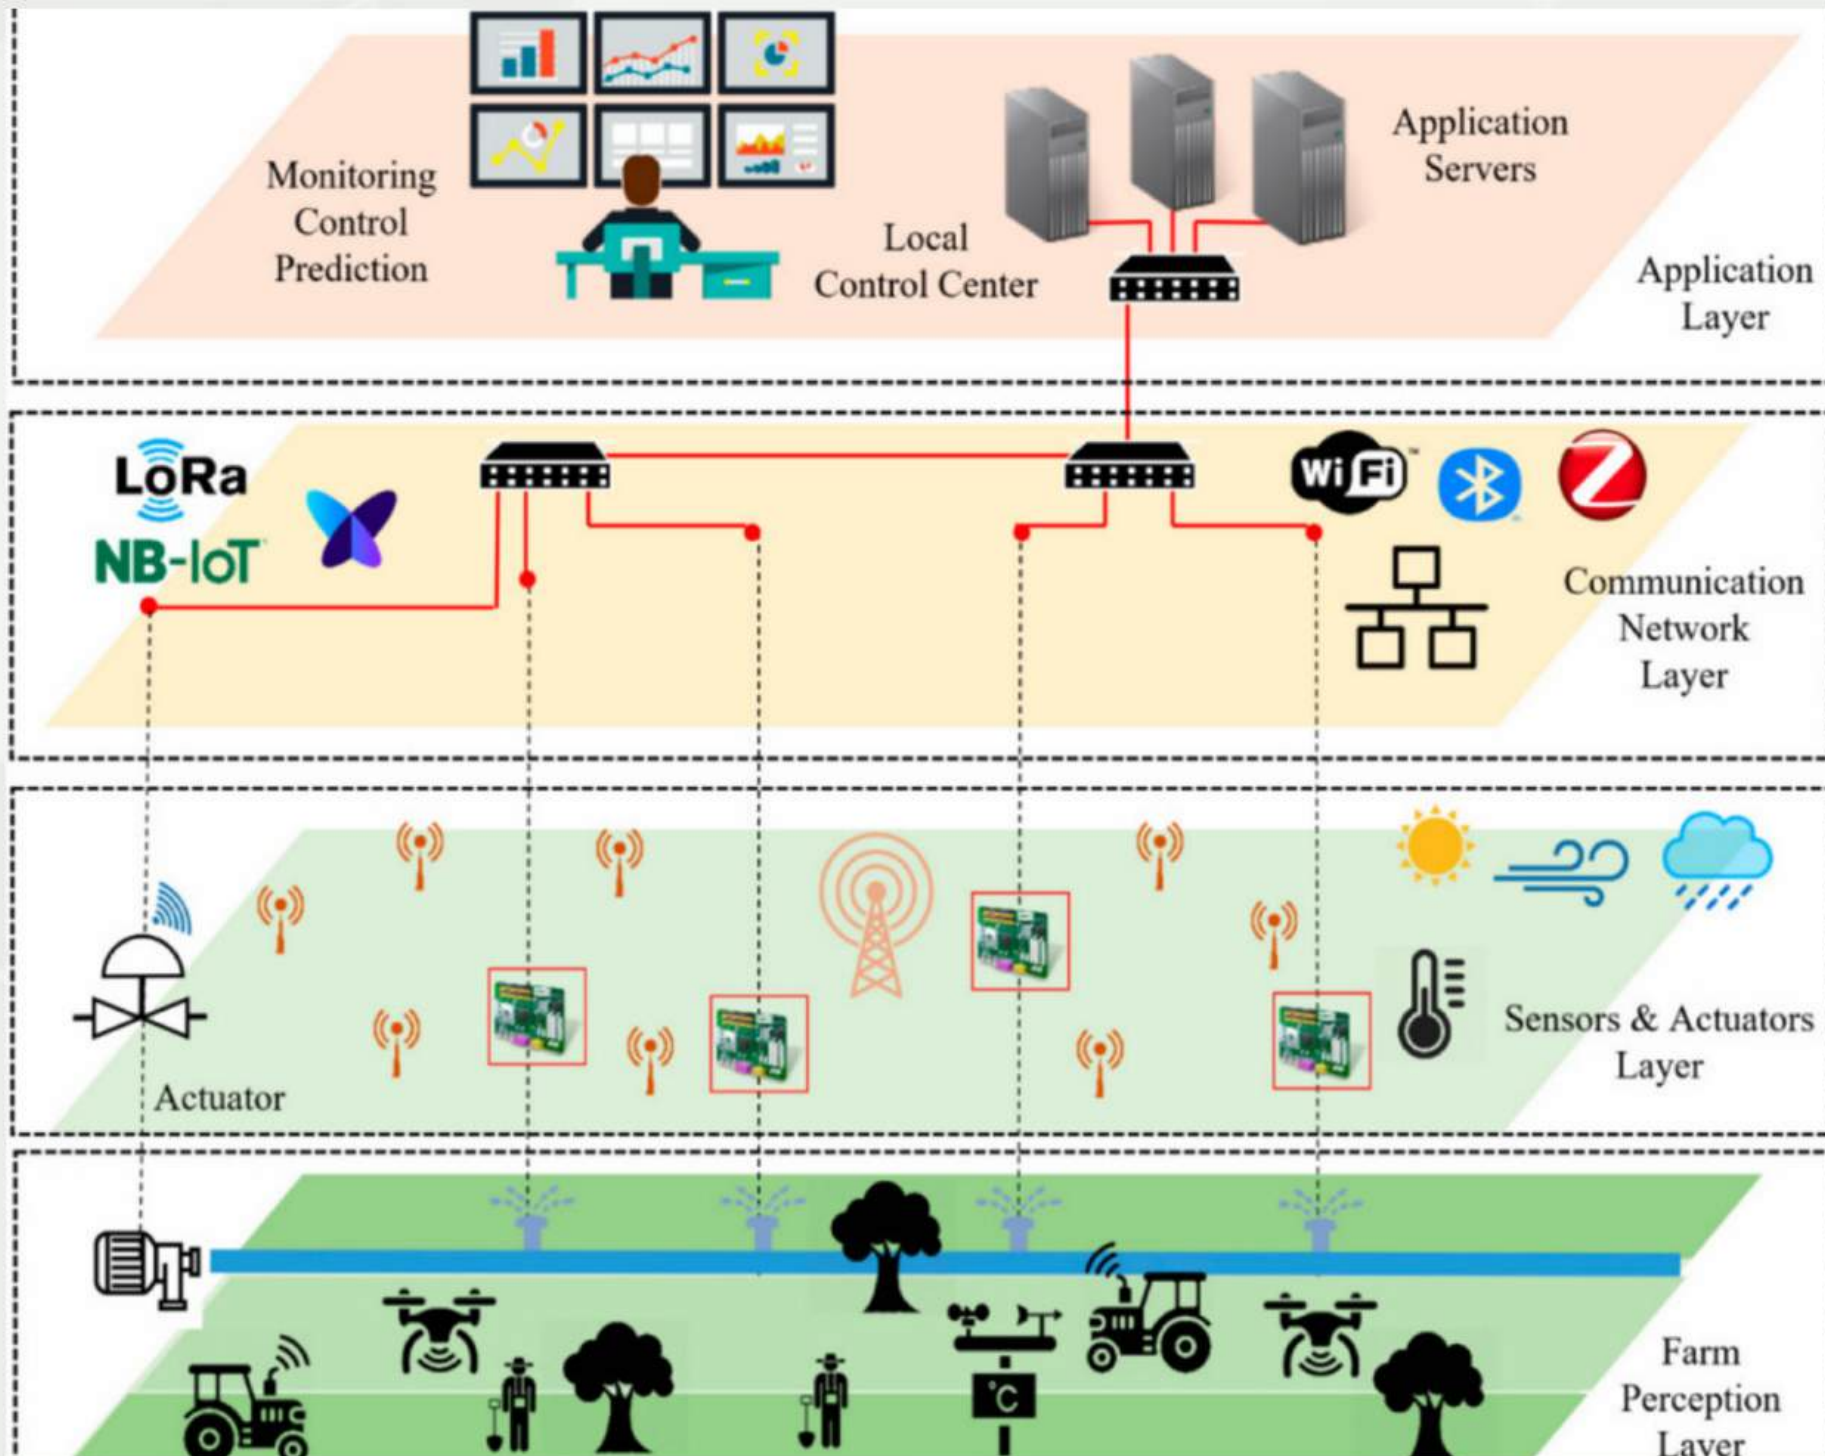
Monitoring
Control
Prediction

Local
Control Center

Application
Servers

Application
Layer

LoRa
NB-IoT

WiFi

Communication
Network
Layer

Actuator

Sensors & Actuators
Layer

°C

Farm
Perception
Layer